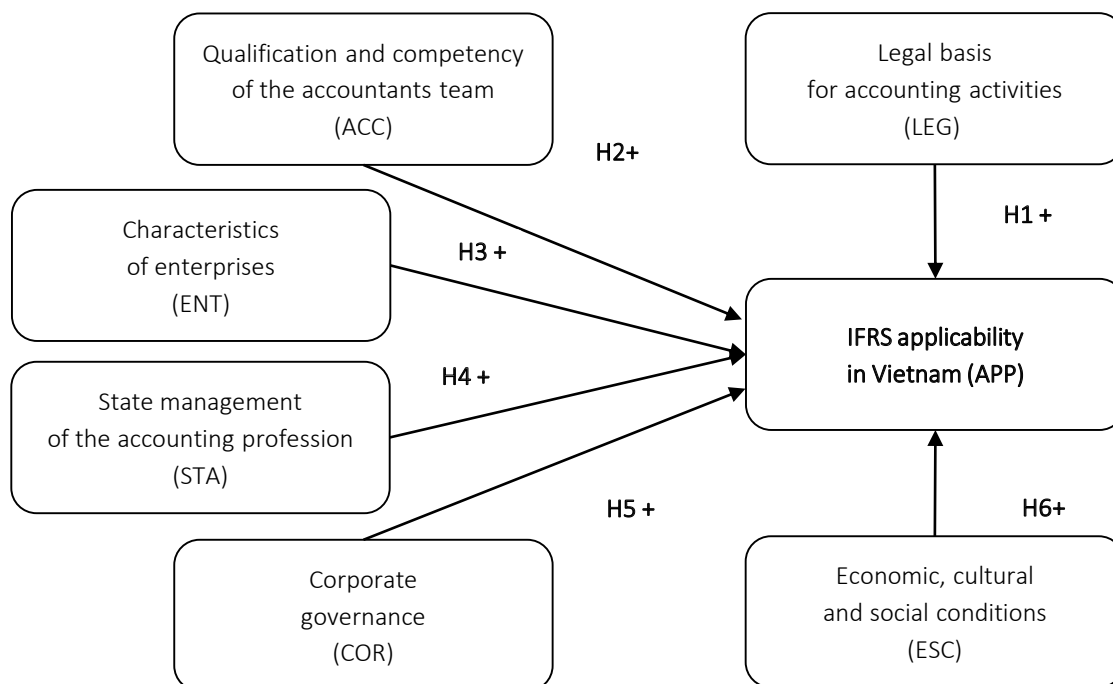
Qualification and competency of the accountants team (ACC)

Legal basis for accounting activities (LEG)

H2+

H1 +

Characteristics of enterprises (ENT)

H3 +

IFRS applicability in Vietnam (APP)

H4 +

State management of the accounting profession (STA)

H5 +

H6+

Corporate governance (COR)

Economic, cultural and social conditions (ESC)